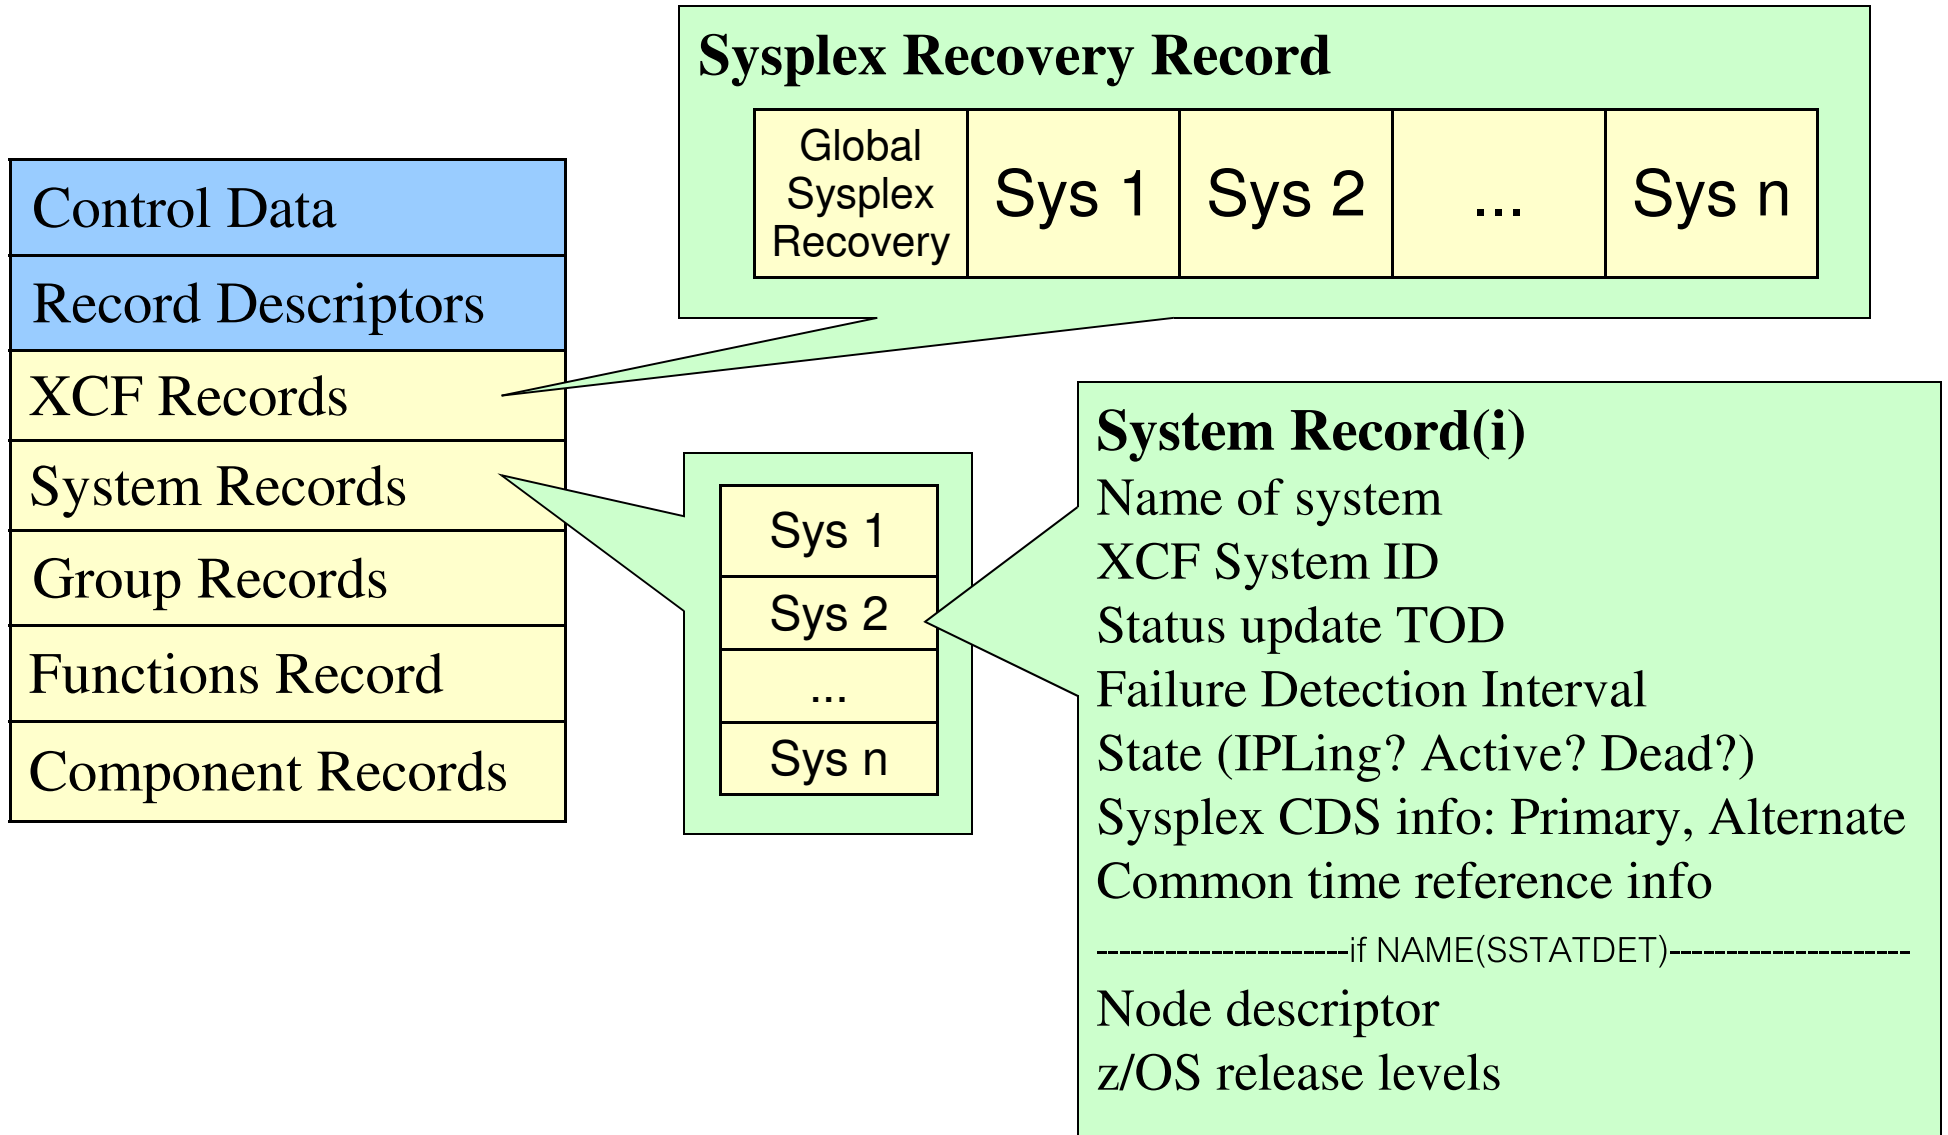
Sysplex Recovery Record

| Global Sysplex Recovery | Sys 1 | Sys 2 | ... | Sys n |
|---|---|---|---|---|

Control Data
Record Descriptors
XCF Records
System Records
Group Records
Functions Record
Component Records

Sys 1
Sys 2
...
Sys n

System Record(i)
Name of system
XCF System ID
Status update TOD
Failure Detection Interval
State (IPLing? Active? Dead?)
Sysplex CDS info: Primary, Alternate
Common time reference info
---------------------if NAME(SSTATDET)--------------------
Node descriptor
z/OS release levels